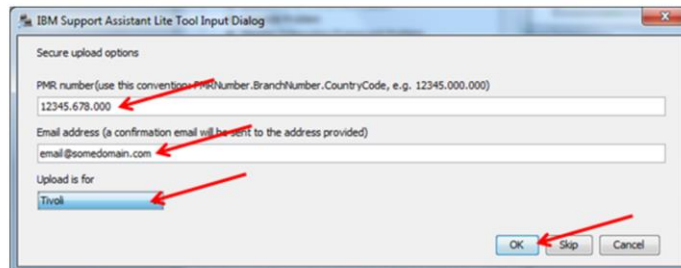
IBM Support Assistant Lite Tool Input Dialog

Secure upload options

PMR number(use this convention: PMRNumber.BranchNumber.CountryCode, e.g. 12345.000.000)

12345.678.000

Email address (a confirmation email will be sent to the address provided)

email@somedomain.com

Upload is for

Tivoli

OK Skip Cancel